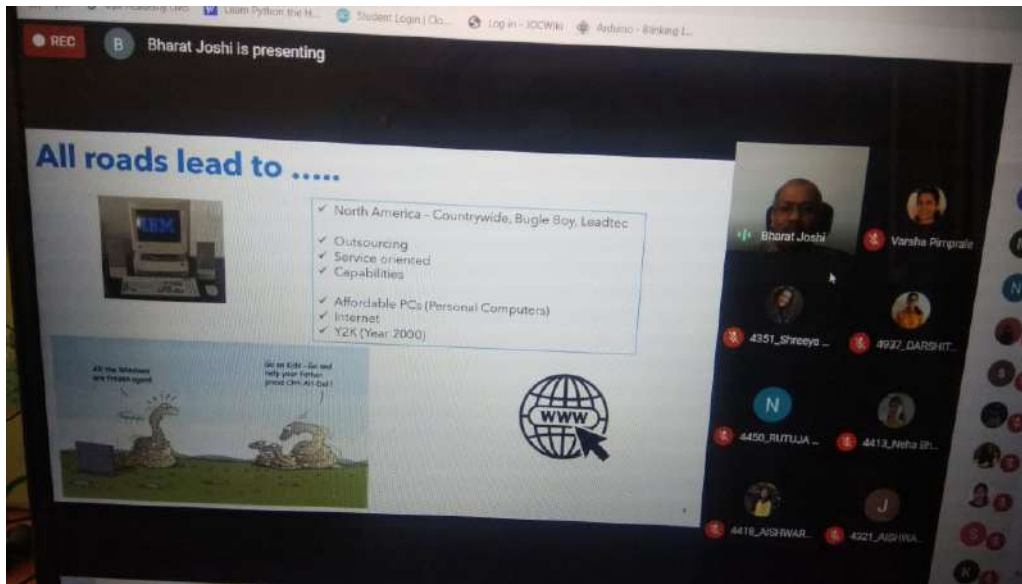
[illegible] Learn Python the H... Student Login | Clo... Log in - JOCWiki Arduino - Blinking L...

REC B Bharat Joshi is presenting

All roads lead to .....

IBM

✓ North America – Countrywide, Bugle Boy, Leadtec

✓ Outsourcing
✓ Service oriented
✓ Capabilities

✓ Affordable PCs (Personal Computers)
✓ Internet
✓ Y2K (Year 2000)

All the Windows are freakin' agent

Go on Kid – Go and help your father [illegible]

WWW

Bharat Joshi

Varsha Pimprale

4351_Shreeya ...

4937_DARSHIT...

N

4450_RUTUJA ...

4413_Neha Sh...

4418_AISHWAR...

J

4321_AISHWA...